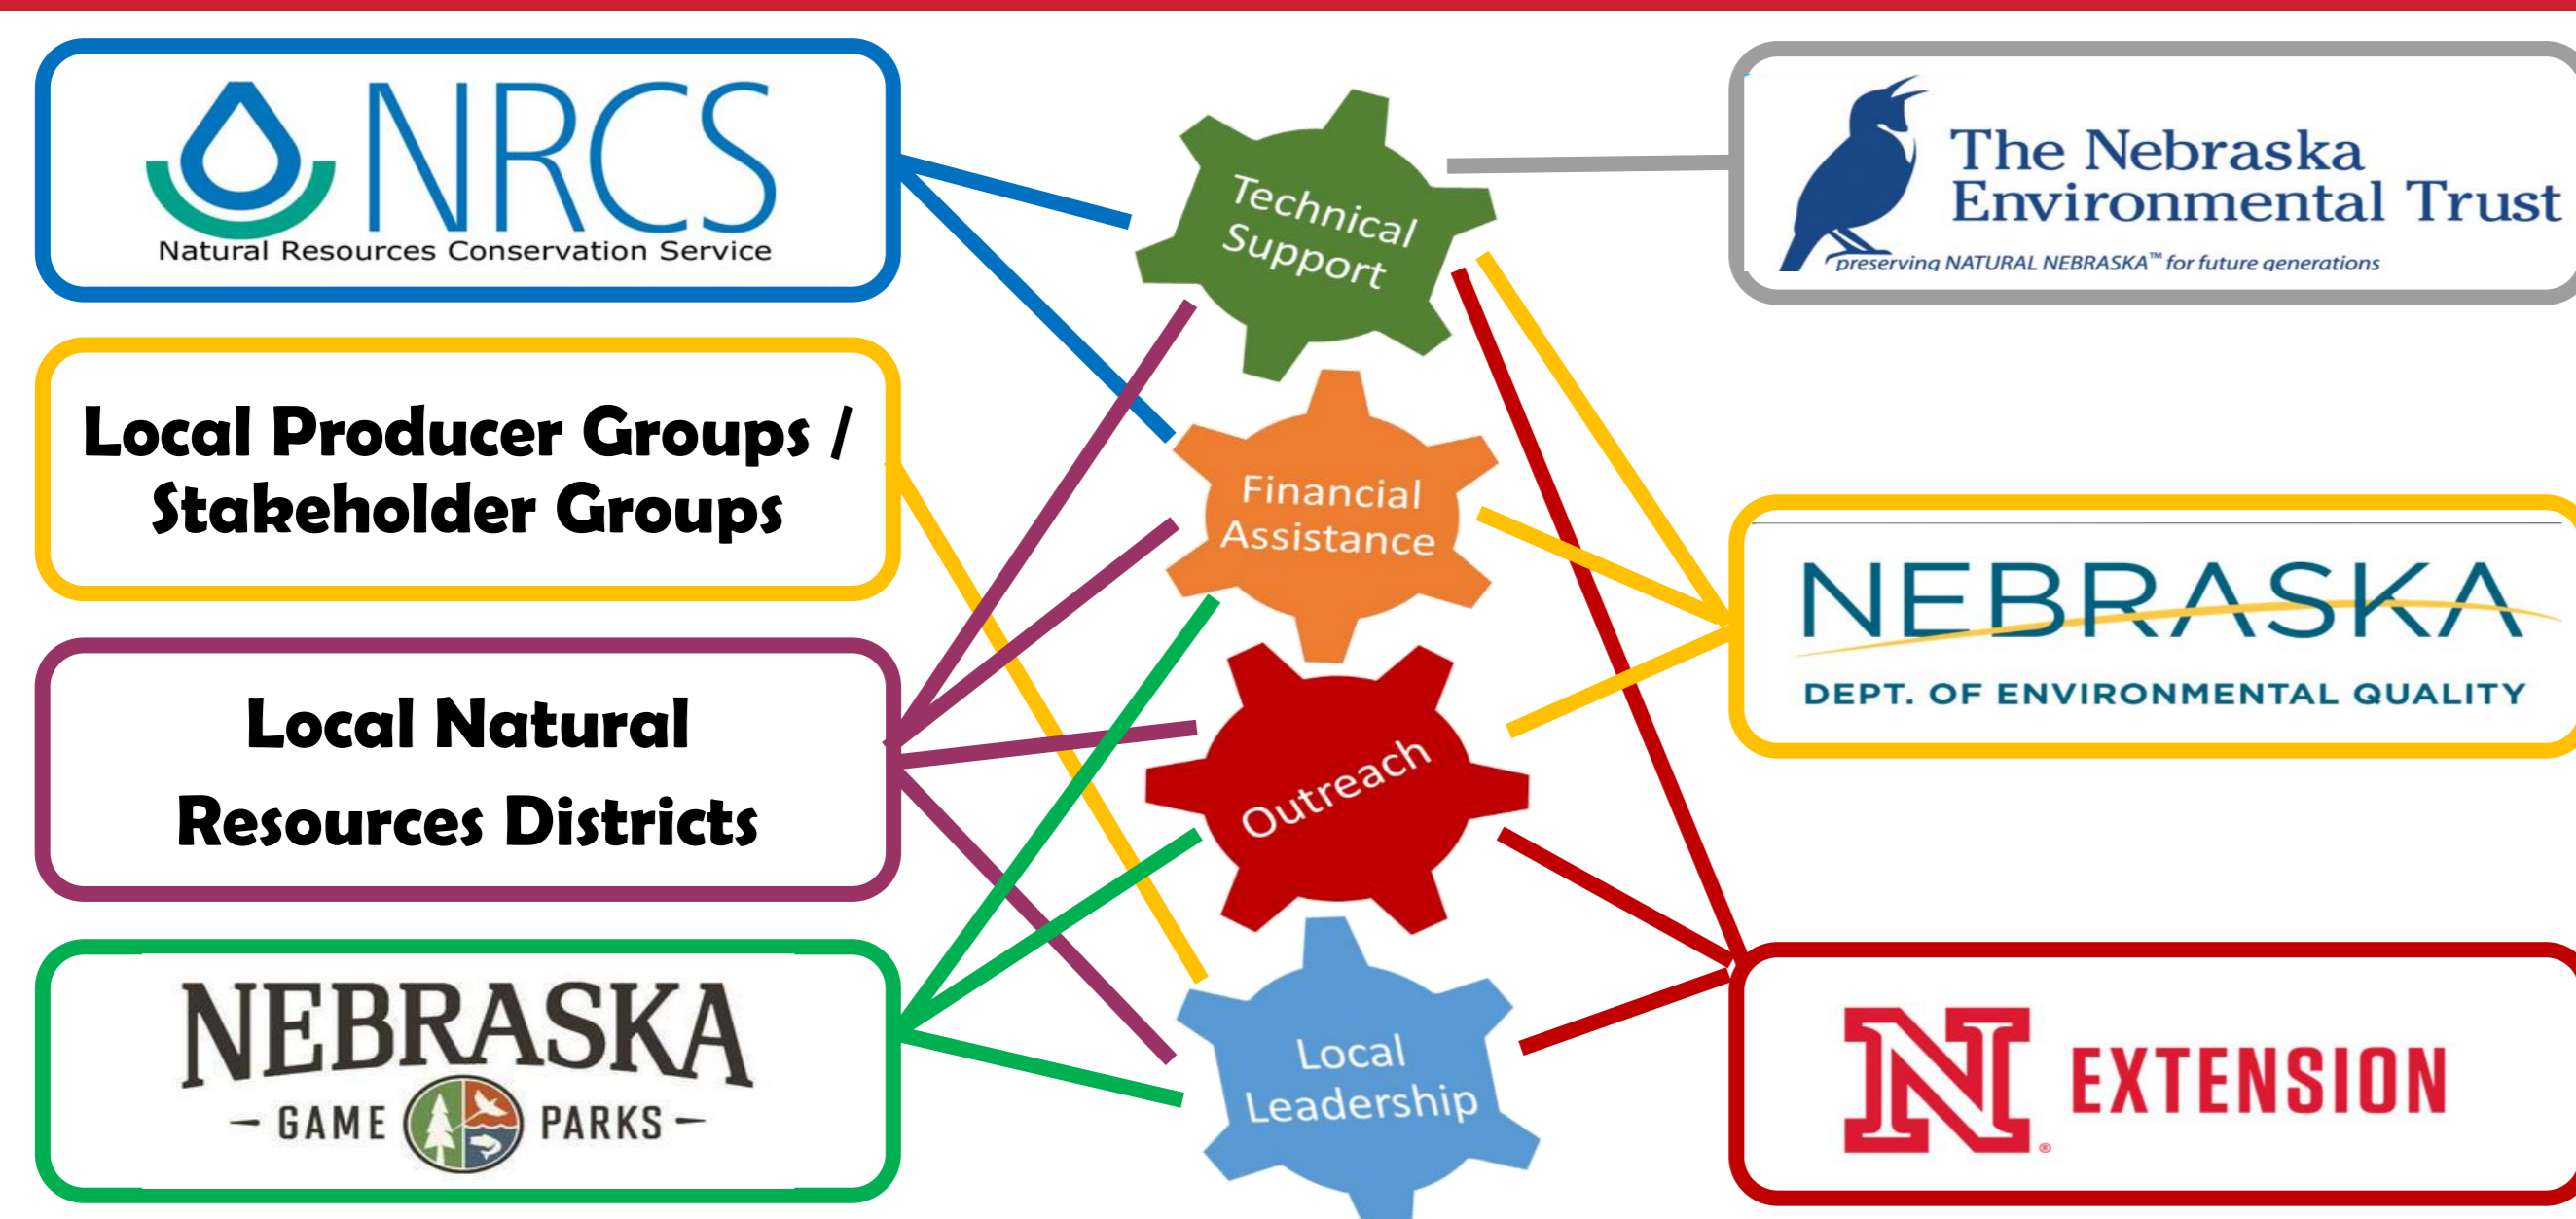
NRCS
Natural Resources Conservation Service

Local Producer Groups / Stakeholder Groups

Local Natural Resources Districts

NEBRASKA
GAME PARKS

Technical Support

Financial Assistance

Outreach

Local Leadership

The Nebraska Environmental Trust
preserving NATURAL NEBRASKA™ for future generations

NEBRASKA
DEPT. OF ENVIRONMENTAL QUALITY

N EXTENSION